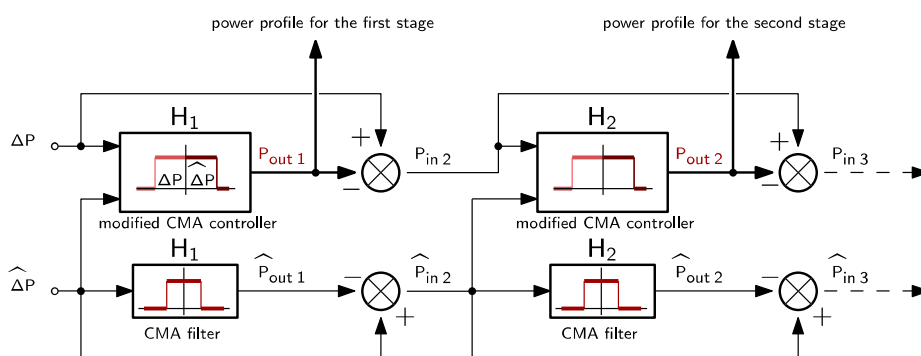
power profile for the first stage

power profile for the second stage

$\Delta P$

$H_1$

$\Delta P$ $\widehat{\Delta P}$

$P_{out\ 1}$

$+$

$-$

$P_{in\ 2}$

modified CMA controller

$H_2$

$P_{out\ 2}$

$+$

$-$

$P_{in\ 3}$

modified CMA controller

$\widehat{\Delta P}$

$H_1$

$\widehat{P}_{out\ 1}$

$-$

$+$

$\widehat{P}_{in\ 2}$

CMA filter

$H_2$

$\widehat{P}_{out\ 2}$

$-$

$+$

$\widehat{P}_{in\ 3}$

CMA filter